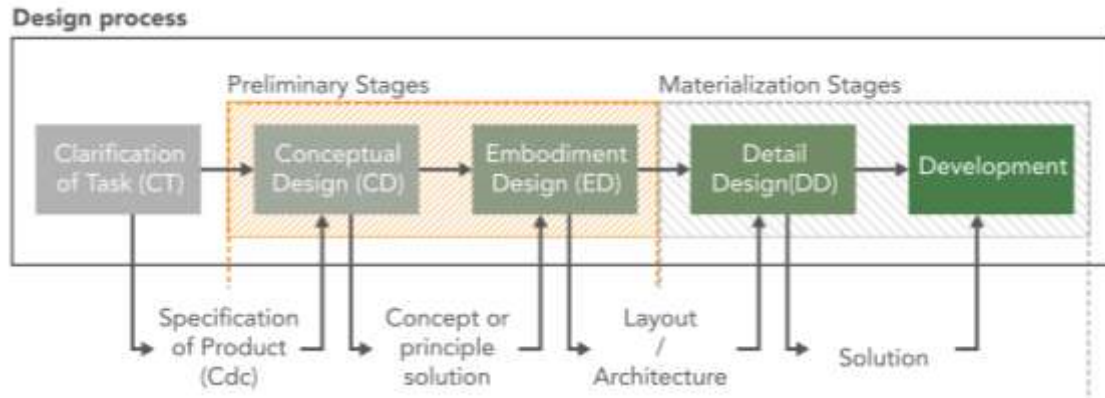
Design process

Preliminary Stages

Materialization Stages

Clarification of Task (CT)

Conceptual Design (CD)

Embodiment Design (ED)

Detail Design(DD)

Development

Specification of Product (Cdc)

Concept or principle solution

Layout / Architecture

Solution